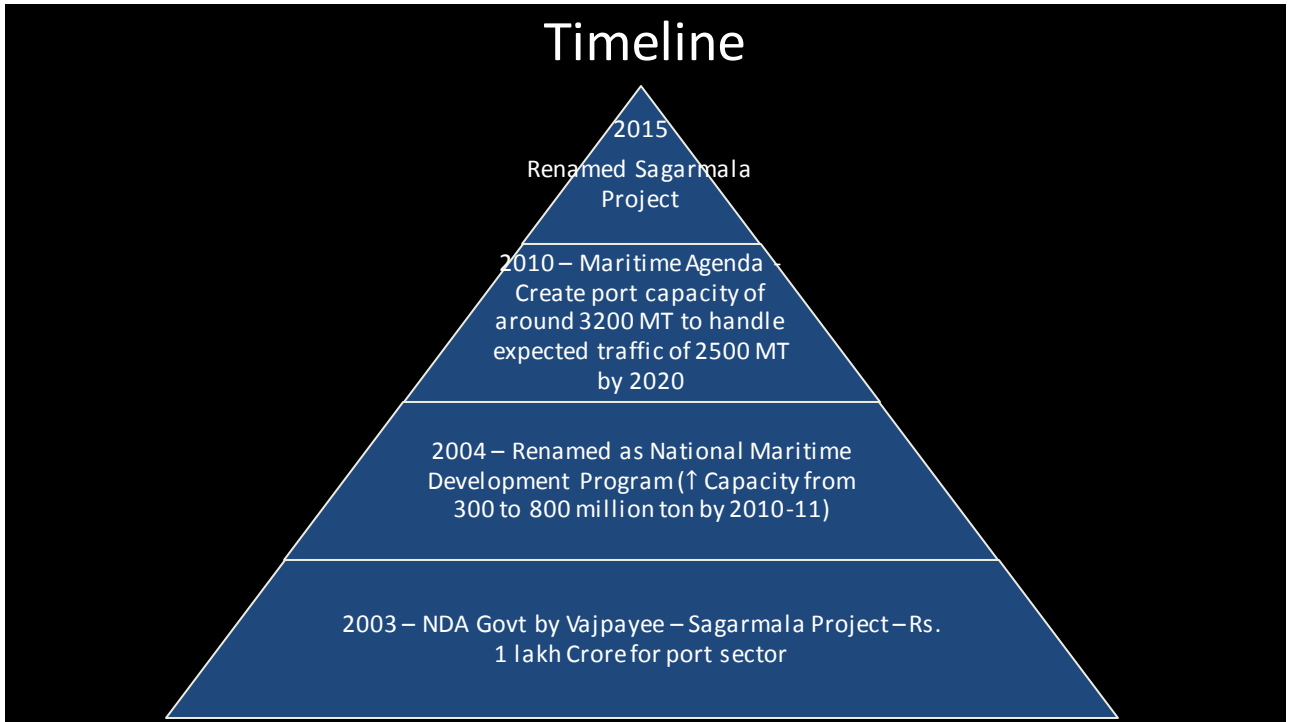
Timeline

2015

Renamed Sagarmala Project

2010 – Maritime Agenda - Create port capacity of around 3200 MT to handle expected traffic of 2500 MT by 2020

2004 – Renamed as National Maritime Development Program (↑ Capacity from 300 to 800 million ton by 2010-11)

2003 – NDA Govt by Vajpayee – Sagarmala Project – Rs. 1 lakh Crore for port sector